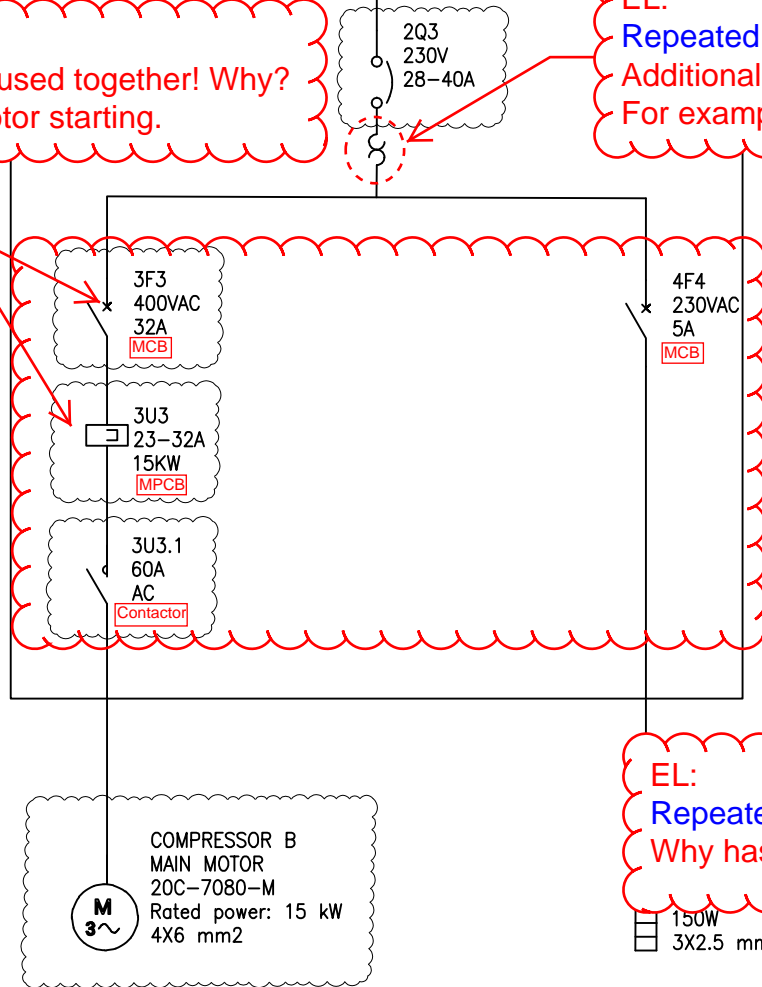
used together! Why?
otor starting.

2Q3
230V
28–40A

EL:
Repeated
Additional
For examp

3F3
400VAC
32A
MCB

4F4
230VAC
5A
MCB

3U3
23–32A
15KW
MPCB

3U3.1
60A
AC
Contactor

EL:
Repeate
Why has

COMPRESSOR B
MAIN MOTOR
20C–7080–M
Rated power: 15 kW
4X6 mm2

M
3~

150W
3X2.5 mm